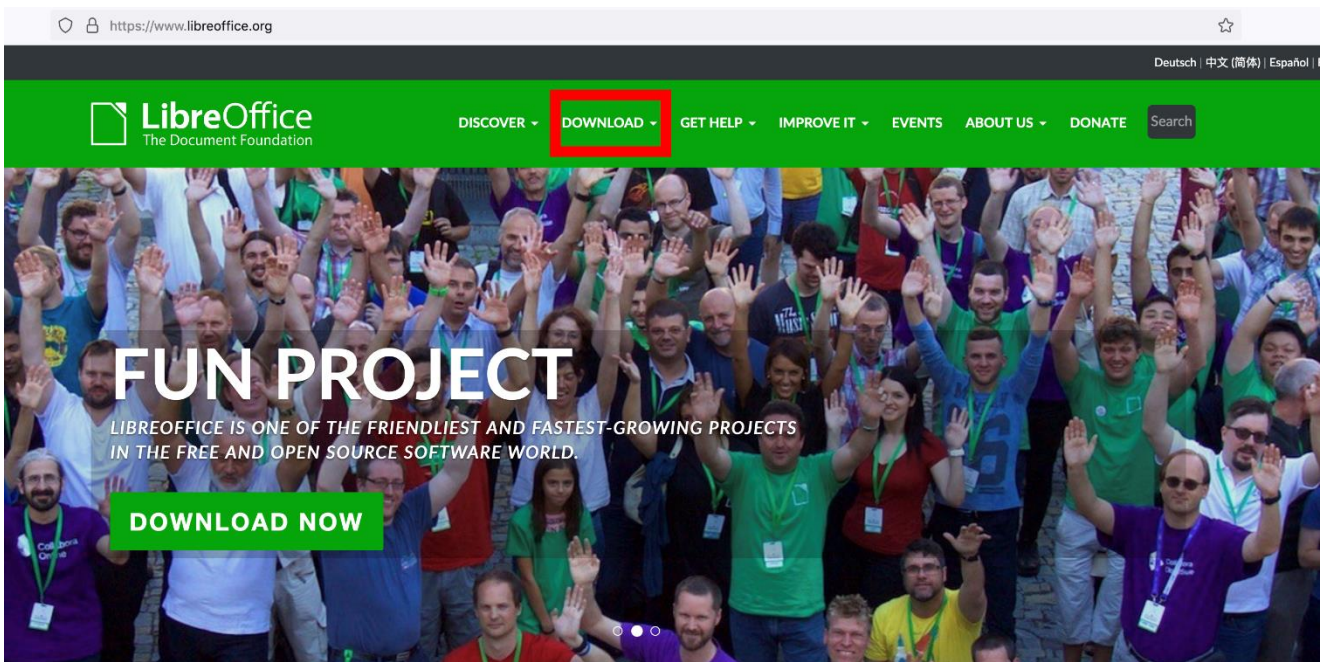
https://www.libreoffice.org

Deutsch | 中文 (简体) | Español |

LibreOffice
The Document Foundation

DISCOVER DOWNLOAD GET HELP IMPROVE IT EVENTS ABOUT US DONATE Search

FUN PROJECT

LIBREOFFICE IS ONE OF THE FRIENDLIEST AND FASTEST-GROWING PROJECTS IN THE FREE AND OPEN SOURCE SOFTWARE WORLD.

DOWNLOAD NOW